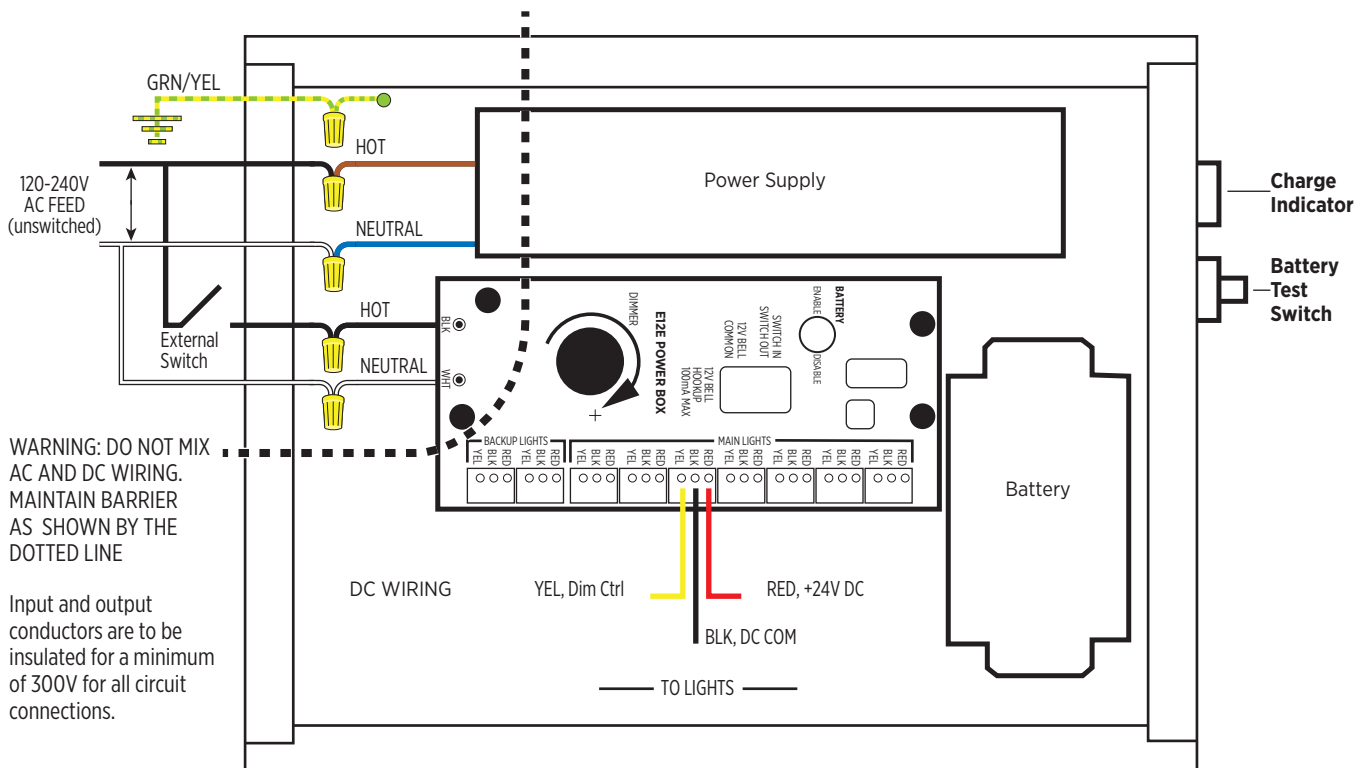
GRN/YEL

HOT

Power Supply

Charge Indicator

120-240V AC FEED (unswitched)

NEUTRAL

HOT

BLK

DIMMER

E12E POWER BOX

12V BELL HOOKUP 100mA MAX

12V BELL COMMON

SWITCH IN SWITCH OUT

BATTERY

ENABLE

DISABLE

Battery Test Switch

External Switch

NEUTRAL

WHT

+

WARNING: DO NOT MIX AC AND DC WIRING. MAINTAIN BARRIER AS SHOWN BY THE DOTTED LINE

BACKUP LIGHTS

YEL BLK RED YEL BLK RED

MAIN LIGHTS

YEL BLK RED YEL BLK RED YEL BLK RED YEL BLK RED YEL BLK RED YEL BLK RED YEL BLK RED

Battery

DC WIRING

YEL, Dim Ctrl

RED, +24V DC

BLK, DC COM

Input and output conductors are to be insulated for a minimum of 300V for all circuit connections.

TO LIGHTS